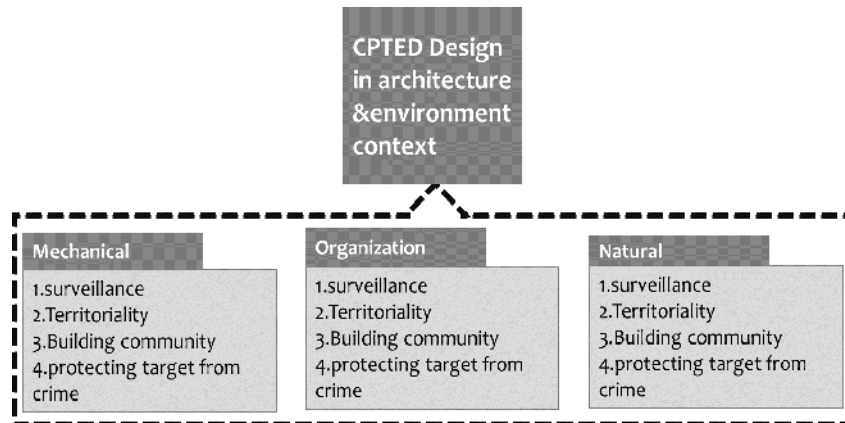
CPTED Design in architecture &environment context

Mechanical

1.surveillance
2.Territoriality
3.Building community
4.protecting target from crime

Organization

1.surveillance
2.Territoriality
3.Building community
4.protecting target from crime

Natural

1.surveillance
2.Territoriality
3.Building community
4.protecting target from crime